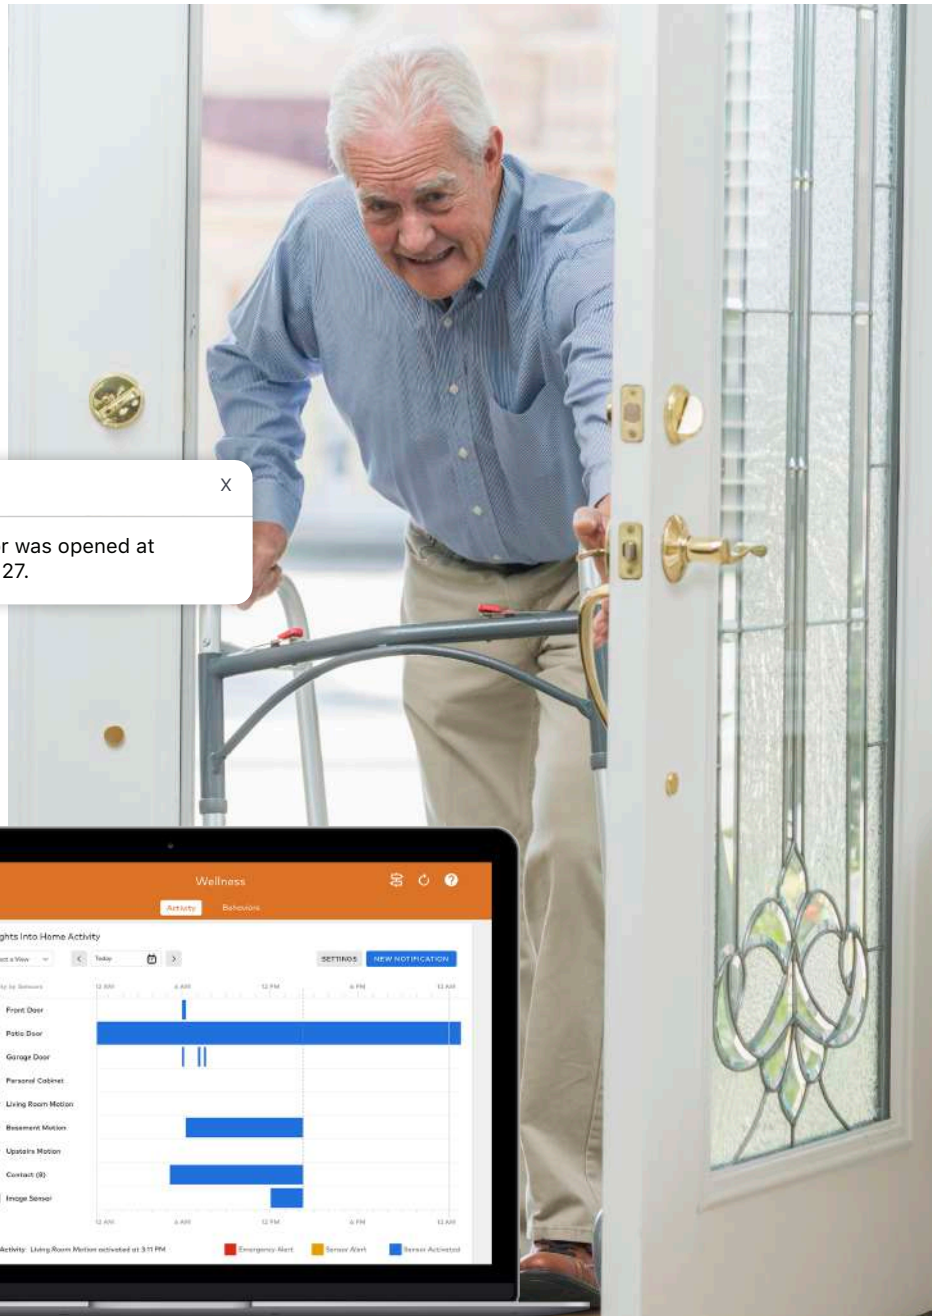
X

r was opened at
27.

Wellness

Activity Behaviors

ghts Into Home Activity

ct a View

Today

SETTINGS NEW NOTIFICATION

ty by Sensors

12 AM 6 AM 12 PM 6 PM 12 AM

Front Door

Patio Door

Garage Door

Personal Cabinet

Living Room Motion

Basement Motion

Upstairs Motion

Contact (8)

Image Sensor

12 AM 6 AM 12 PM 6 PM 12 AM

Activity: Living Room Motion activated at 3:11 PM

Emergency Alert Sensor Alert Sensor Activated